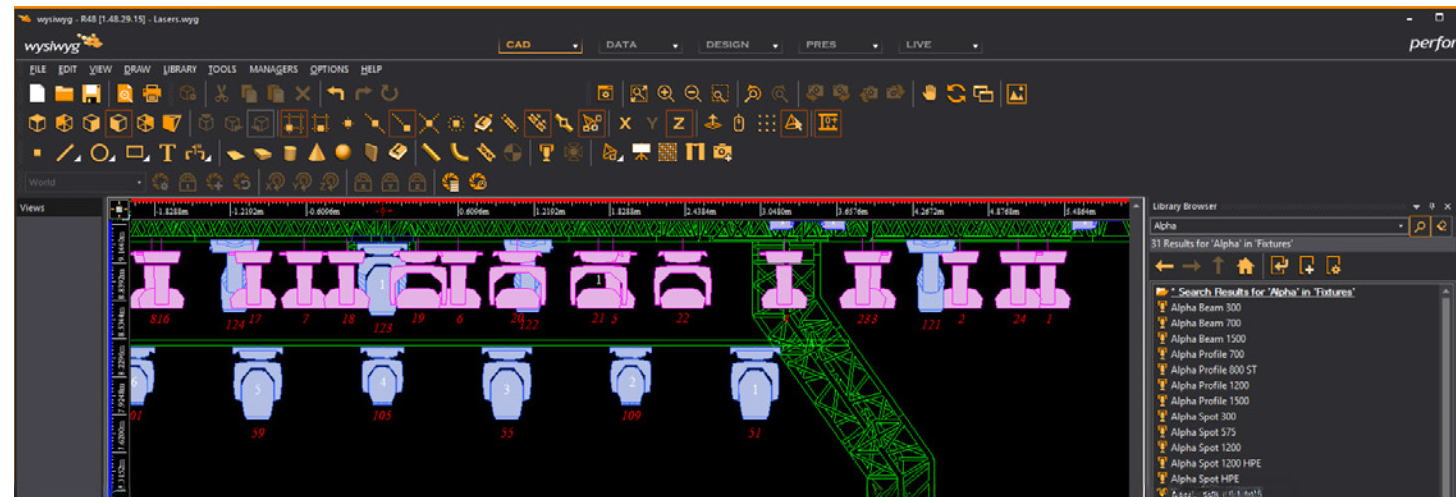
wysiwyg - R48 [1.48.29.15] - Lasers.wyg

wysiwyg

CAD DATA DESIGN PRES LIVE

perfor

FILE EDIT VIEW DRAW LIBRARY TOOLS MANAGERS OPTIONS HELP

World

Views

-1.8288m -1.2192m -0.6096m 0.6096m 1.2192m 1.8288m 2.4384m 3.0480m 3.6576m 4.2672m 4.8768m 5.4864m

1 1

816 124 17 7 18 123 19 6 20 122 21 5 22 233 121 2 24 1

6 5 4 3 2 1

01 59 105 55 109 51

Library Browser

Alpha

31 Results for 'Alpha' in 'Fixtures'

* Search Results for 'Alpha' in 'Fixtures'
Alpha Beam 300
Alpha Beam 700
Alpha Beam 1500
Alpha Profile 700
Alpha Profile 800 ST
Alpha Profile 1200
Alpha Profile 1500
Alpha Spot 300
Alpha Spot 575
Alpha Spot 1200
Alpha Spot 1200 HPE
Alpha Spot HPE
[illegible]